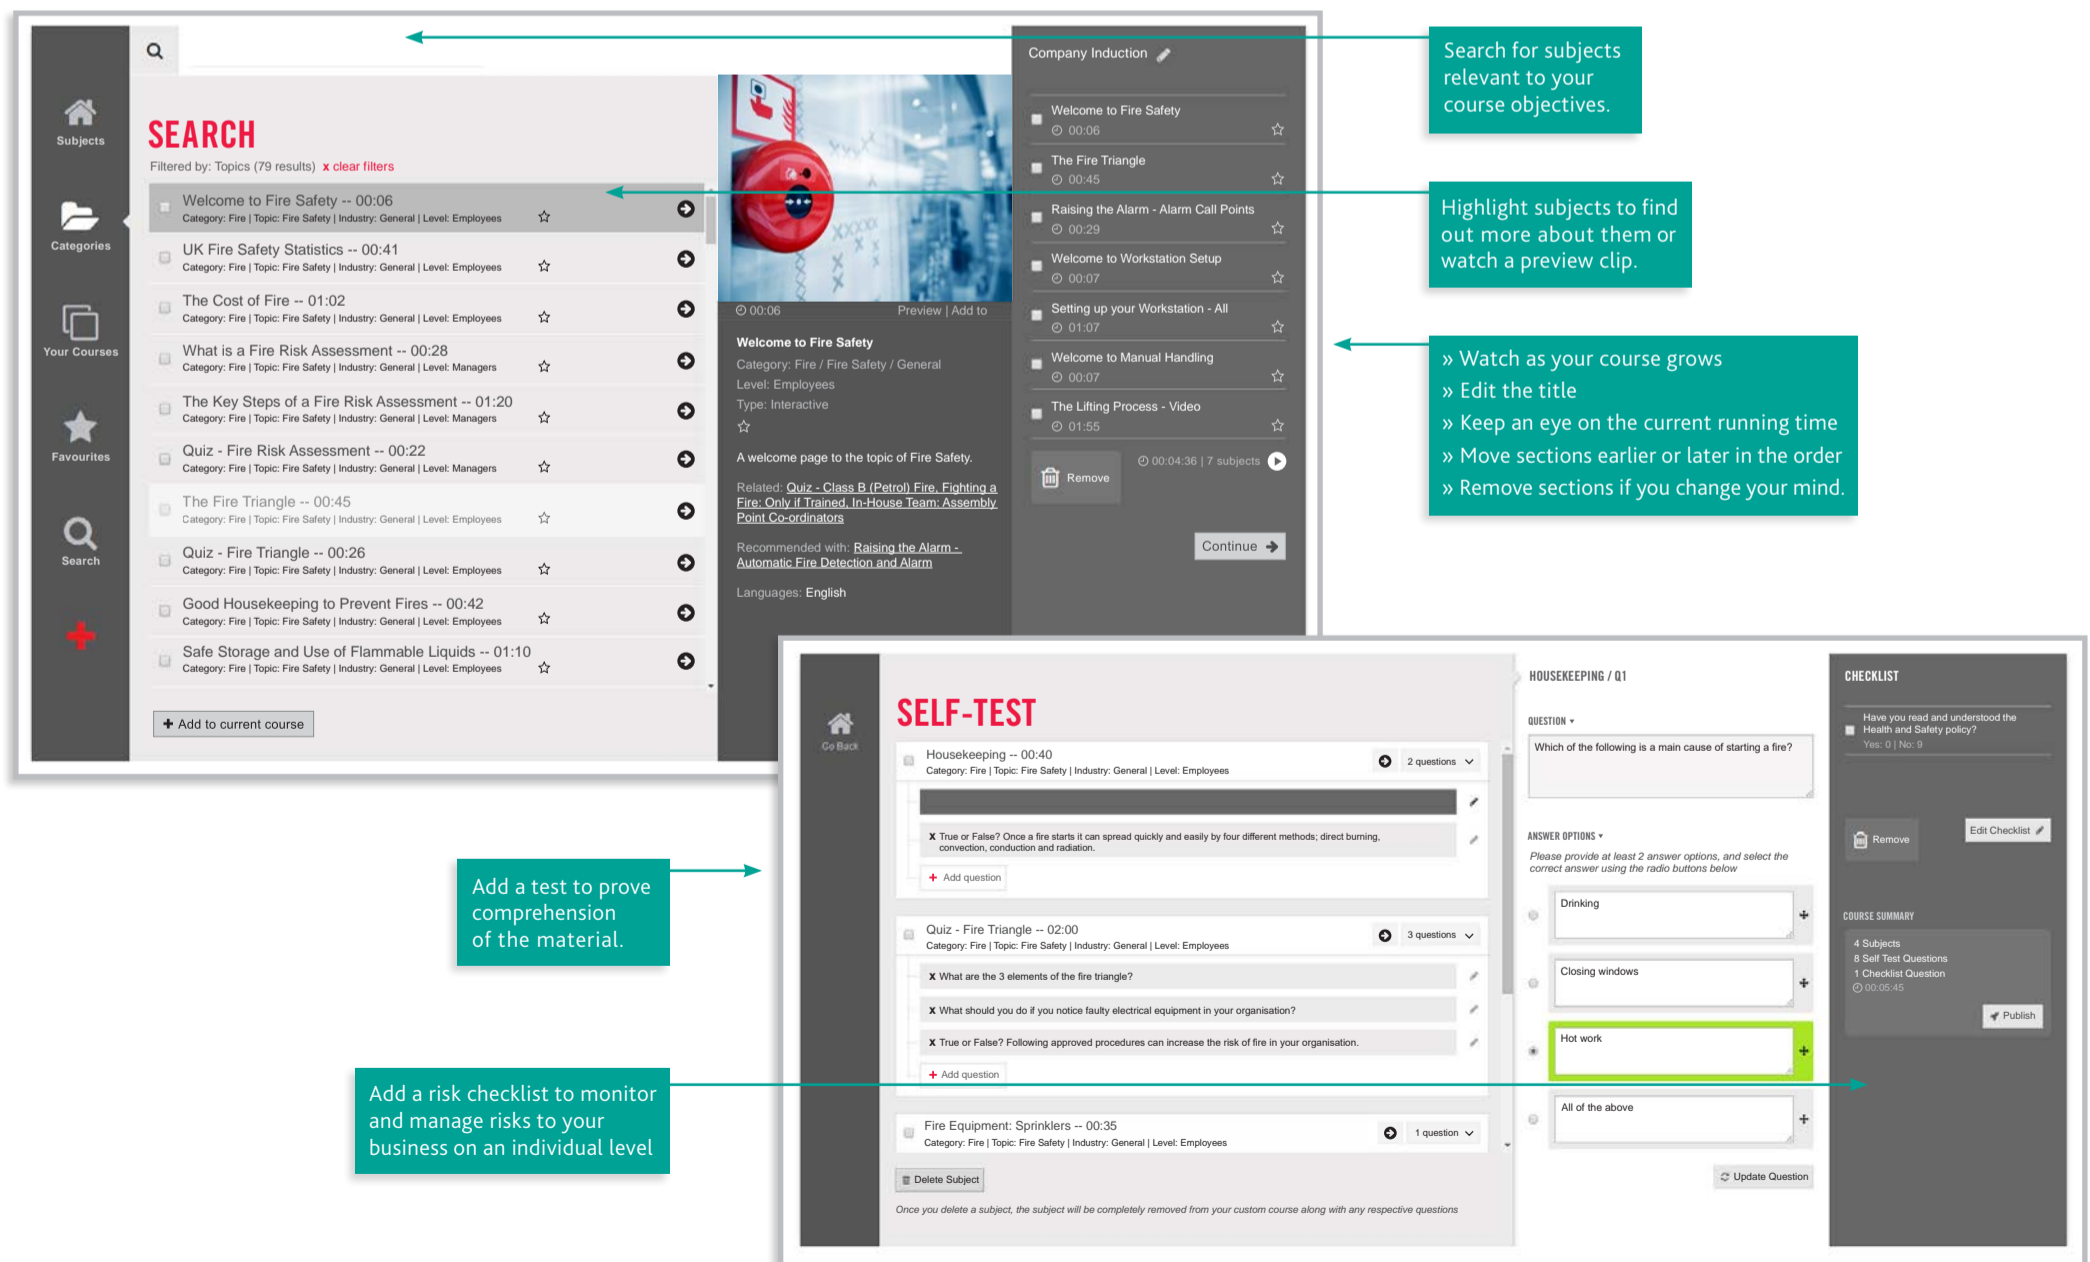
Subjects

Categories

Your Courses

Favourites

Search

SEARCH

Filtered by: Topics (79 results) x clear filters

Welcome to Fire Safety -- 00:06
Category: Fire | Topic: Fire Safety | Industry: General | Level: Employees

UK Fire Safety Statistics -- 00:41
Category: Fire | Topic: Fire Safety | Industry: General | Level: Employees

The Cost of Fire -- 01:02
Category: Fire | Topic: Fire Safety | Industry: General | Level: Employees

What is a Fire Risk Assessment -- 00:28
Category: Fire | Topic: Fire Safety | Industry: General | Level: Managers

The Key Steps of a Fire Risk Assessment -- 01:20
Category: Fire | Topic: Fire Safety | Industry: General | Level: Managers

Quiz - Fire Risk Assessment -- 00:22
Category: Fire | Topic: Fire Safety | Industry: General | Level: Managers

The Fire Triangle -- 00:45
Category: Fire | Topic: Fire Safety | Industry: General | Level: Employees

Quiz - Fire Triangle -- 00:26
Category: Fire | Topic: Fire Safety | Industry: General | Level: Employees

Good Housekeeping to Prevent Fires -- 00:42
Category: Fire | Topic: Fire Safety | Industry: General | Level: Employees

Safe Storage and Use of Flammable Liquids -- 01:10
Category: Fire | Topic: Fire Safety | Industry: General | Level: Employees

+ Add to current course

00:06 Preview | Add to

Welcome to Fire Safety
Category: Fire / Fire Safety / General
Level: Employees
Type: Interactive

A welcome page to the topic of Fire Safety.

Related: Quiz - Class B (Petrol) Fire, Fighting a Fire: Only if Trained, In-House Team: Assembly Point Co-ordinators

Recommended with: Raising the Alarm - Automatic Fire Detection and Alarm

Languages: English

Company Induction

Welcome to Fire Safety
00:06
The Fire Triangle
00:45
Raising the Alarm - Alarm Call Points
00:29
Welcome to Workstation Setup
00:07
Setting up your Workstation - All
01:07
Welcome to Manual Handling
00:07
The Lifting Process - Video
01:55

Remove
00:04:36 | 7 subjects

Continue

Search for subjects relevant to your course objectives.

Highlight subjects to find out more about them or watch a preview clip.

» Watch as your course grows
» Edit the title
» Keep an eye on the current running time
» Move sections earlier or later in the order
» Remove sections if you change your mind.

Go Back

SELF-TEST

Housekeeping -- 00:40
Category: Fire | Topic: Fire Safety | Industry: General | Level: Employees
2 questions

X True or False? Once a fire starts it can spread quickly and easily by four different methods; direct burning, convection, conduction and radiation.

+ Add question

Quiz - Fire Triangle -- 02:00
Category: Fire | Topic: Fire Safety | Industry: General | Level: Employees
3 questions

X What are the 3 elements of the fire triangle?
X What should you do if you notice faulty electrical equipment in your organisation?
X True or False? Following approved procedures can increase the risk of fire in your organisation.

+ Add question

Fire Equipment: Sprinklers -- 00:35
Category: Fire | Topic: Fire Safety | Industry: General | Level: Employees
1 question

Delete Subject

Once you delete a subject, the subject will be completely removed from your custom course along with any respective questions

HOUSEKEEPING / Q1

QUESTION
Which of the following is a main cause of starting a fire?

ANSWER OPTIONS
Please provide at least 2 answer options, and select the correct answer using the radio buttons below

Drinking
Closing windows
Hot work
All of the above

Update Question

CHECKLIST

Have you read and understood the Health and Safety policy?
Yes: 0 | No: 9

Remove
Edit Checklist

COURSE SUMMARY
4 Subjects
8 Self Test Questions
1 Checklist Question
00:05:45
Publish

Add a test to prove comprehension of the material.

Add a risk checklist to monitor and manage risks to your business on an individual level